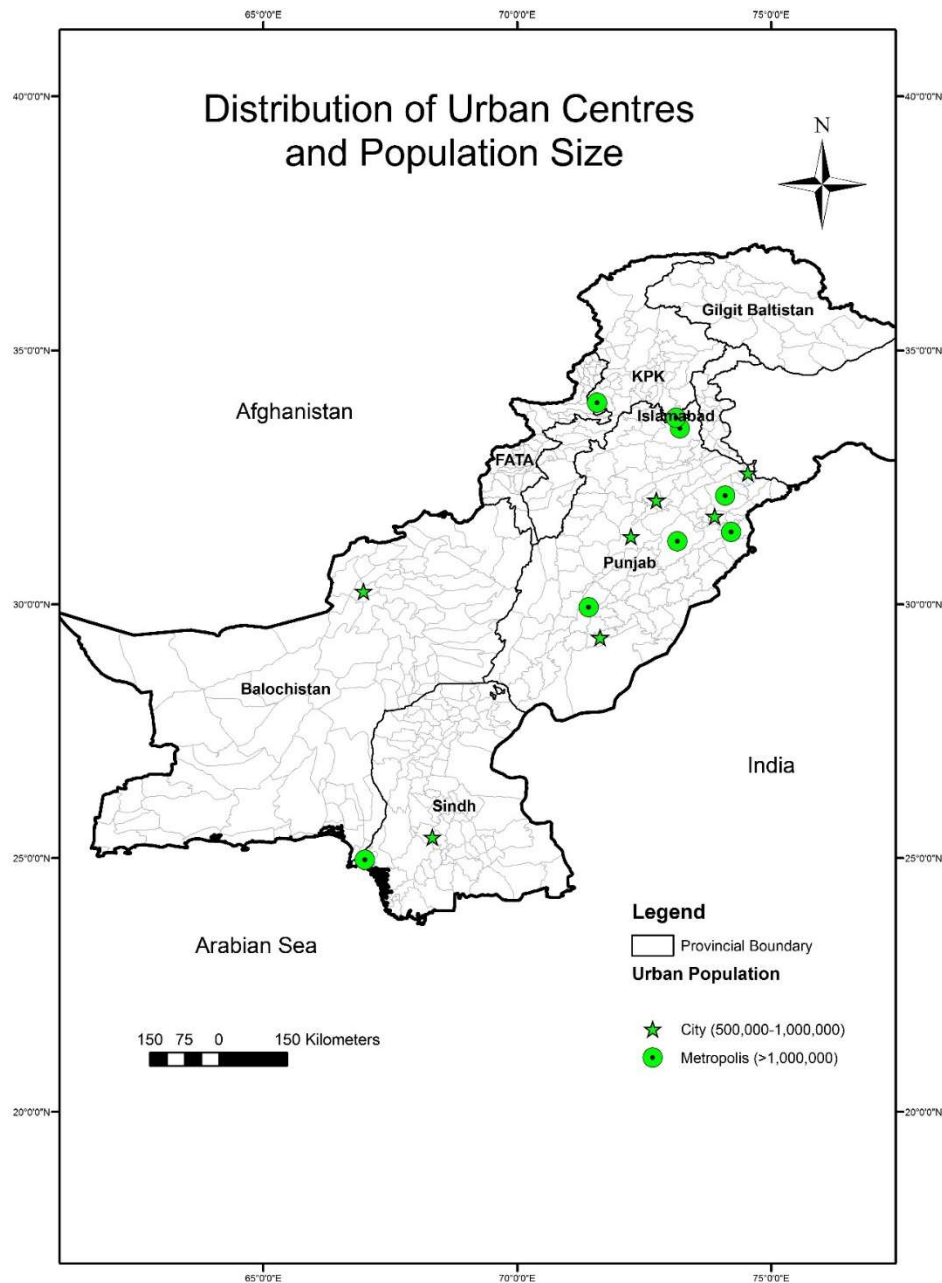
65°0'0"E 70°0'0"E 75°0'0"E

40°0'0"N 40°0'0"N

Distribution of Urban Centres and Population Size

N

Gilgit Baltistan

35°0'0"N 35°0'0"N

KPK

Afghanistan

Islamabad

FATA

Punjab

30°0'0"N 30°0'0"N

Balochistan

India

Sindh

25°0'0"N 25°0'0"N

Legend

Provincial Boundary

Arabian Sea

Urban Population

150 75 0 150 Kilometers

City (500,000-1,000,000)

Metropolis (>1,000,000)

20°0'0"N 20°0'0"N

65°0'0"E 70°0'0"E 75°0'0"E